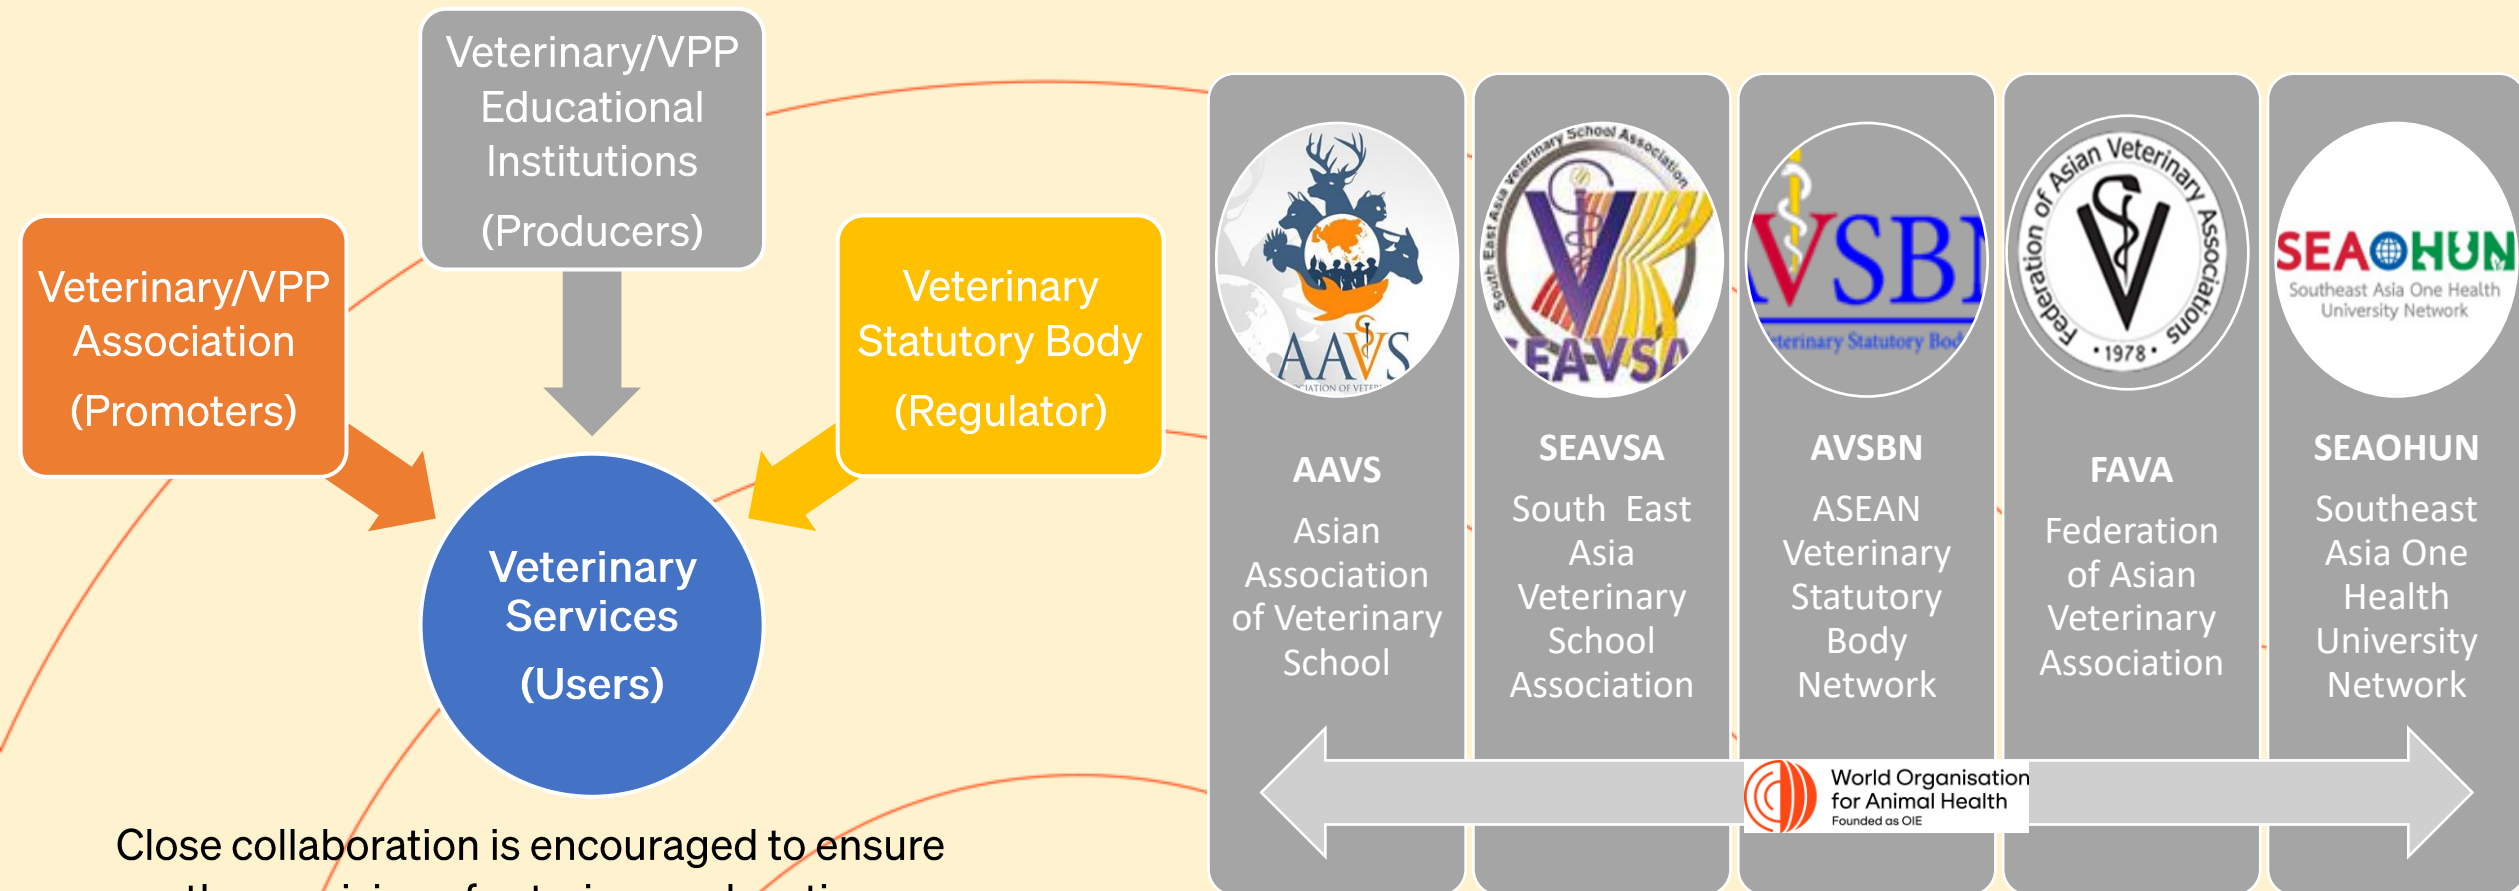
Veterinary/VPP Educational Institutions

(Producers)

Veterinary/VPP Association

(Promoters)

Veterinary Statutory Body

(Regulator)

Veterinary Services

(Users)

Close collaboration is encouraged to ensure

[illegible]

AAVS

ASSOCIATION OF VETER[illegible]

AAVS

Asian Association of Veterinary School

South East Asia Veterinary School Association

SEAVSA

SEAVSA

South East Asia Veterinary School Association

VSBN

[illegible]terinary Statutory Bod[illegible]

AVSBN

ASEAN Veterinary Statutory Body Network

Federation of Asian Veterinary Associations

•1978•

FAVA

Federation of Asian Veterinary Association

SEAOHUN

Southeast Asia One Health University Network

SEAOHUN

Southeast Asia One Health University Network

World Organisation for Animal Health

Founded as OIE